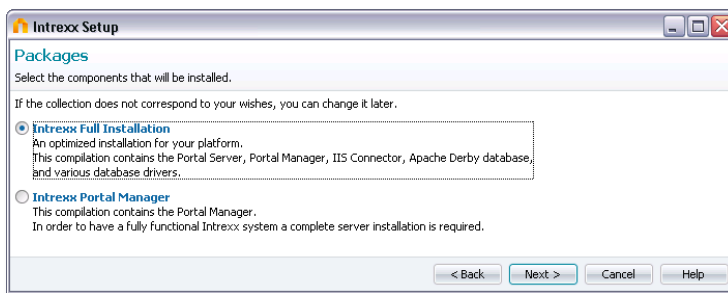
Intrexx Setup

Packages

Select the components that will be installed.

If the collection does not correspond to your wishes, you can change it later.

Intrexx Full Installation
An optimized installation for your platform.
This compilation contains the Portal Server, Portal Manager, IIS Connector, Apache Derby database, and various database drivers.

Intrexx Portal Manager
This compilation contains the Portal Manager.
In order to have a fully functional Intrexx system a complete server installation is required.

< Back
Next >
Cancel
Help